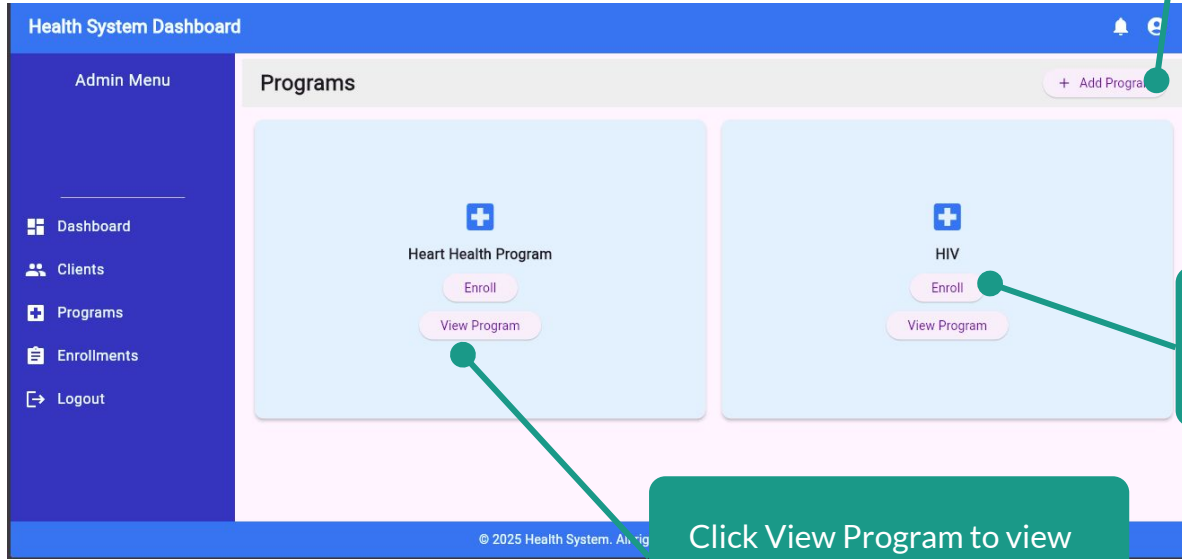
Health System Dashboard

Admin Menu

Dashboard
Clients
Programs
Enrollments
Logout

Programs

+ Add Progra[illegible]

Heart Health Program
Enroll
View Program

HIV
Enroll
View Program

© 2025 Health System. Al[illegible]

Click View Program to view